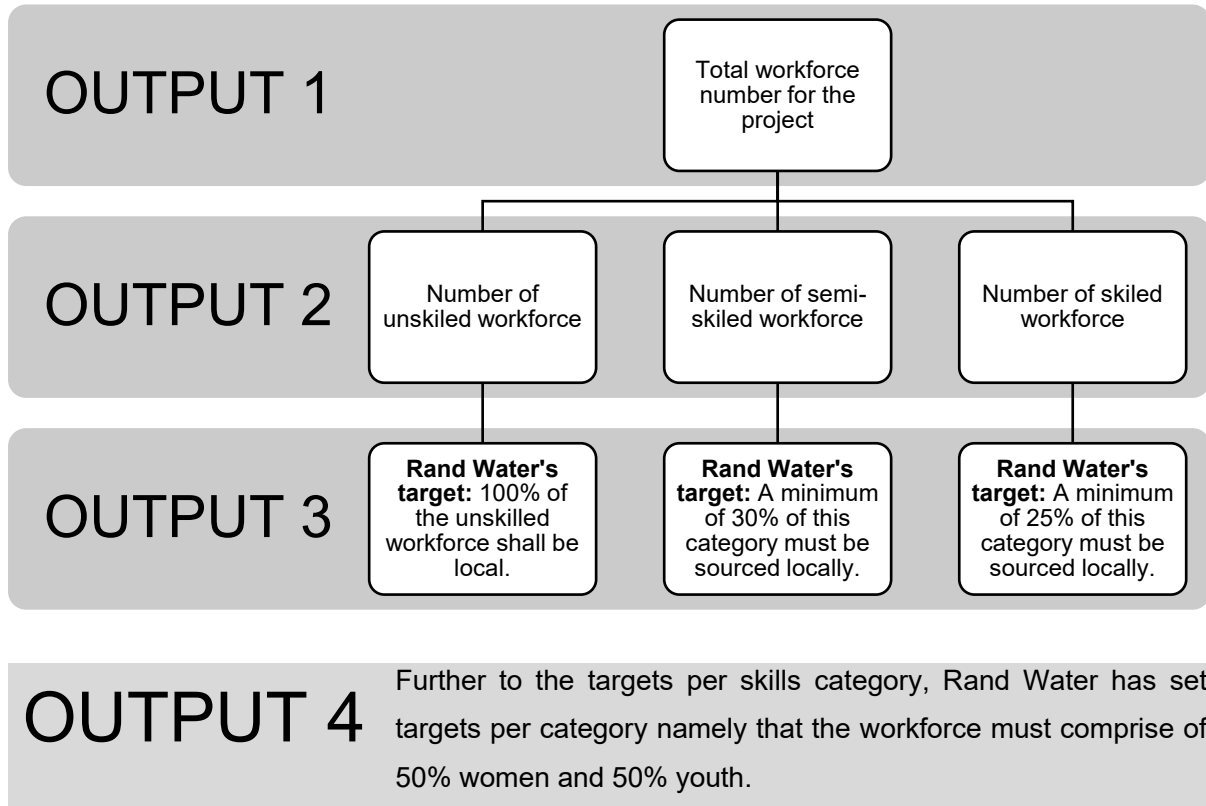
OUTPUT 1

Total workforce number for the project

OUTPUT 2

Number of unskiled workforce

Number of semi-skiled workforce

Number of skiled workforce

OUTPUT 3

**Rand Water's target:** 100% of the unskilled workforce shall be local.

**Rand Water's target:** A minimum of 30% of this category must be sourced locally.

**Rand Water's target:** A minimum of 25% of this category must be sourced locally.

OUTPUT 4

Further to the targets per skills category, Rand Water has set targets per category namely that the workforce must comprise of 50% women and 50% youth.